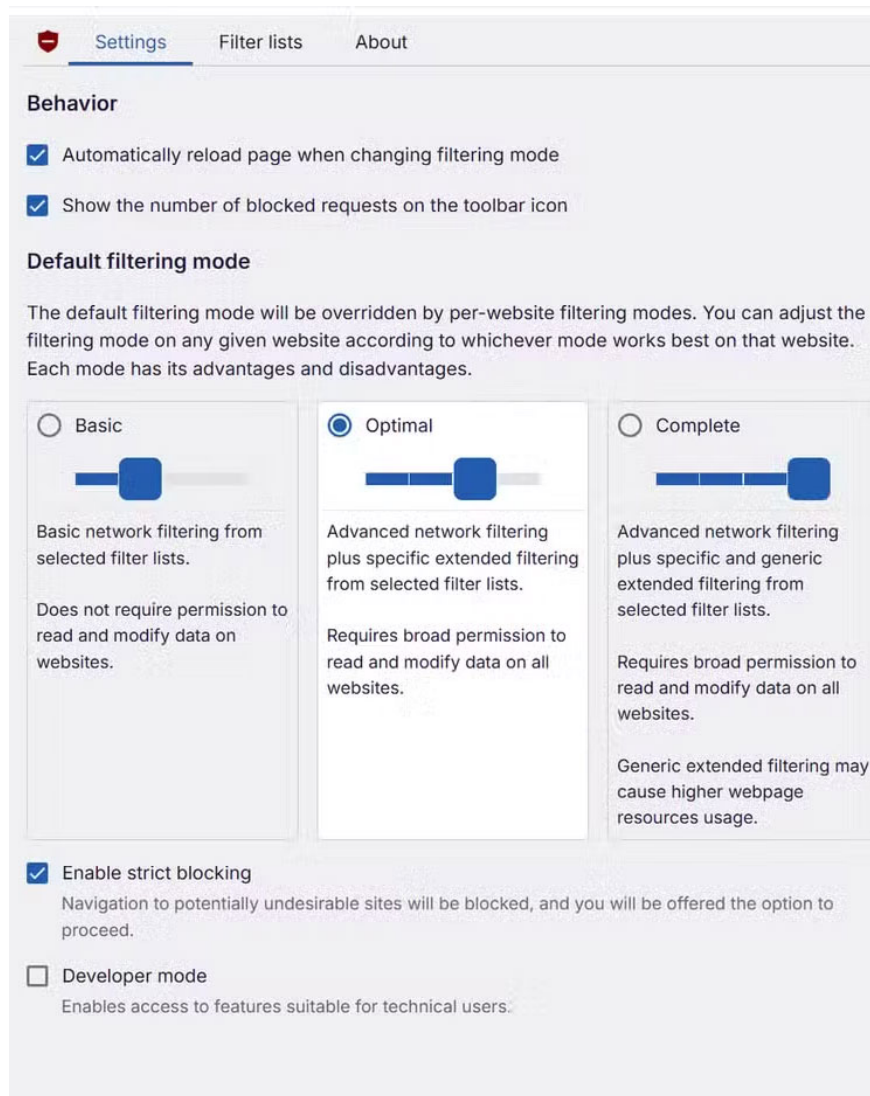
Settings Filter lists About

Behavior

Automatically reload page when changing filtering mode

Show the number of blocked requests on the toolbar icon

Default filtering mode

The default filtering mode will be overridden by per-website filtering modes. You can adjust the filtering mode on any given website according to whichever mode works best on that website. Each mode has its advantages and disadvantages.

Basic

Basic network filtering from selected filter lists.

Does not require permission to read and modify data on websites.

Optimal

Advanced network filtering plus specific extended filtering from selected filter lists.

Requires broad permission to read and modify data on all websites.

Complete

Advanced network filtering plus specific and generic extended filtering from selected filter lists.

Requires broad permission to read and modify data on all websites.

Generic extended filtering may cause higher webpage resources usage.

Enable strict blocking

Navigation to potentially undesirable sites will be blocked, and you will be offered the option to proceed.

Developer mode

Enables access to features suitable for technical users.